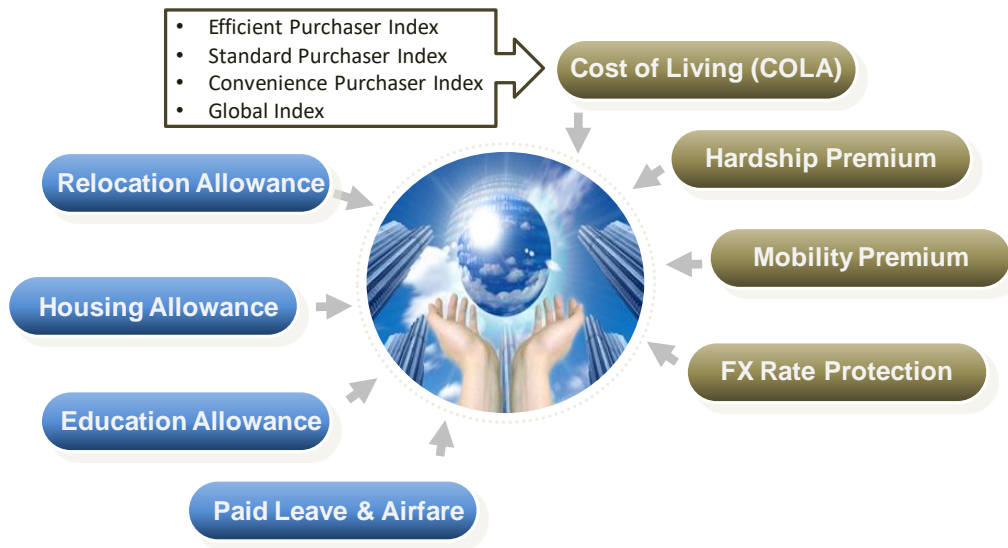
- Efficient Purchaser Index
- Standard Purchaser Index
- Convenience Purchaser Index
- Global Index

Cost of Living (COLA)

Hardship Premium

Mobility Premium

FX Rate Protection

Relocation Allowance

Housing Allowance

Education Allowance

Paid Leave & Airfare